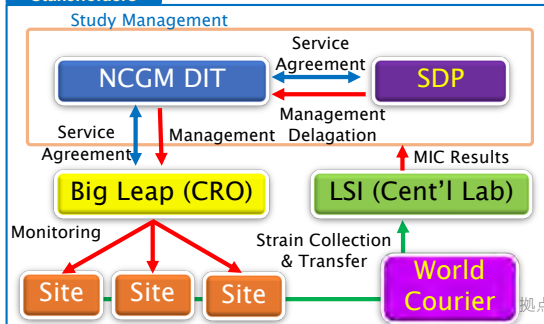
Study Management

NCGM DIT

Service Agreement

SDP

Management Delagation

Service Agreement

Management

Big Leap (CRO)

MIC Results

LSI (Cent'l Lab)

Monitoring

Strain Collection & Transfer

Site

Site

Site

World Courier